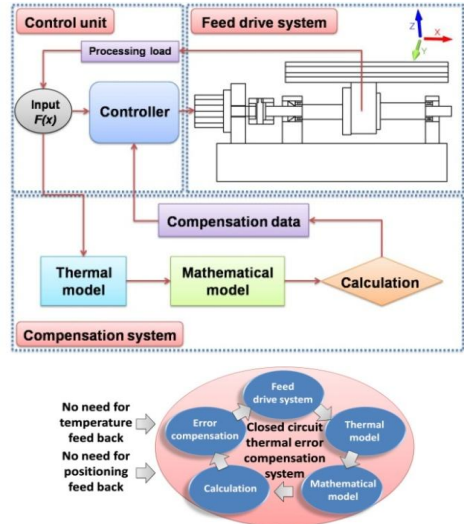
Control unit

Feed drive system

Z

X

Y

Processing load

Input
F(x)

Controller

Compensation data

Thermal model

Mathematical model

Calculation

Compensation system

No need for temperature feed back

No need for positioning feed back

Feed drive system

Thermal model

Mathematical model

Calculation

Error compensation

Closed circuit thermal error compensation system